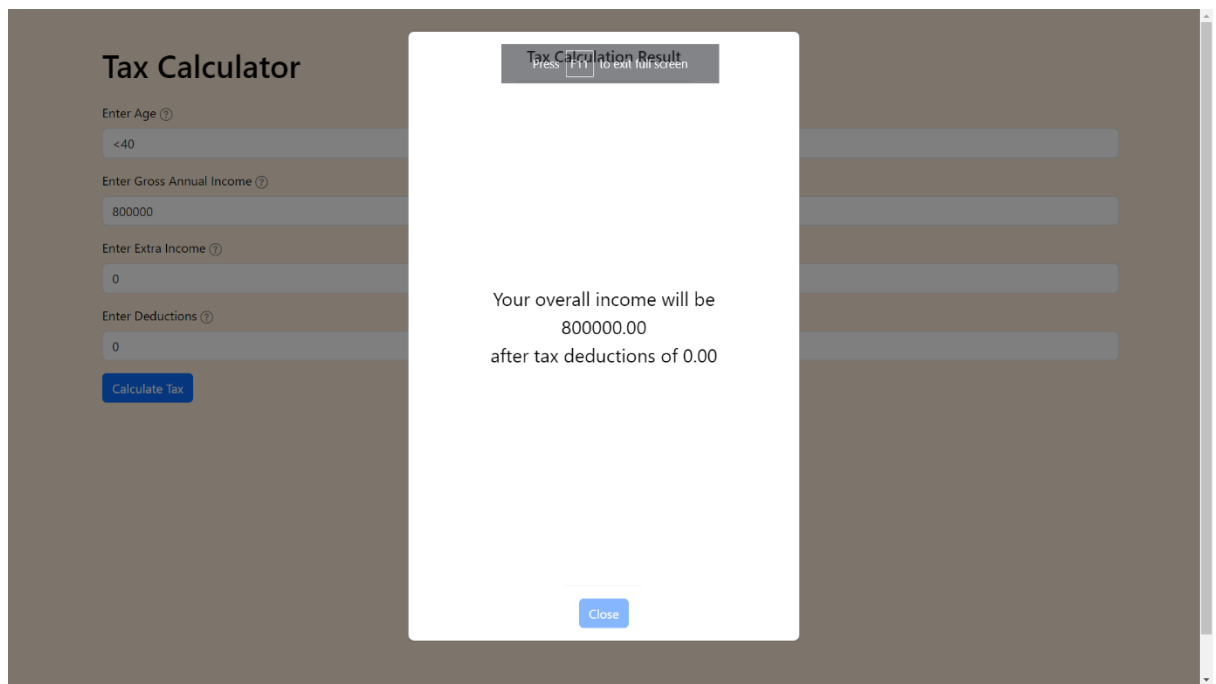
Tax Calculator

Enter Age ?

<40

Enter Gross Annual Income ?

800000

Enter Extra Income ?

0

Enter Deductions ?

0

Calculate Tax

Tax Calculation Result

Press F11 to exit full screen

Your overall income will be
800000.00
after tax deductions of 0.00

Close